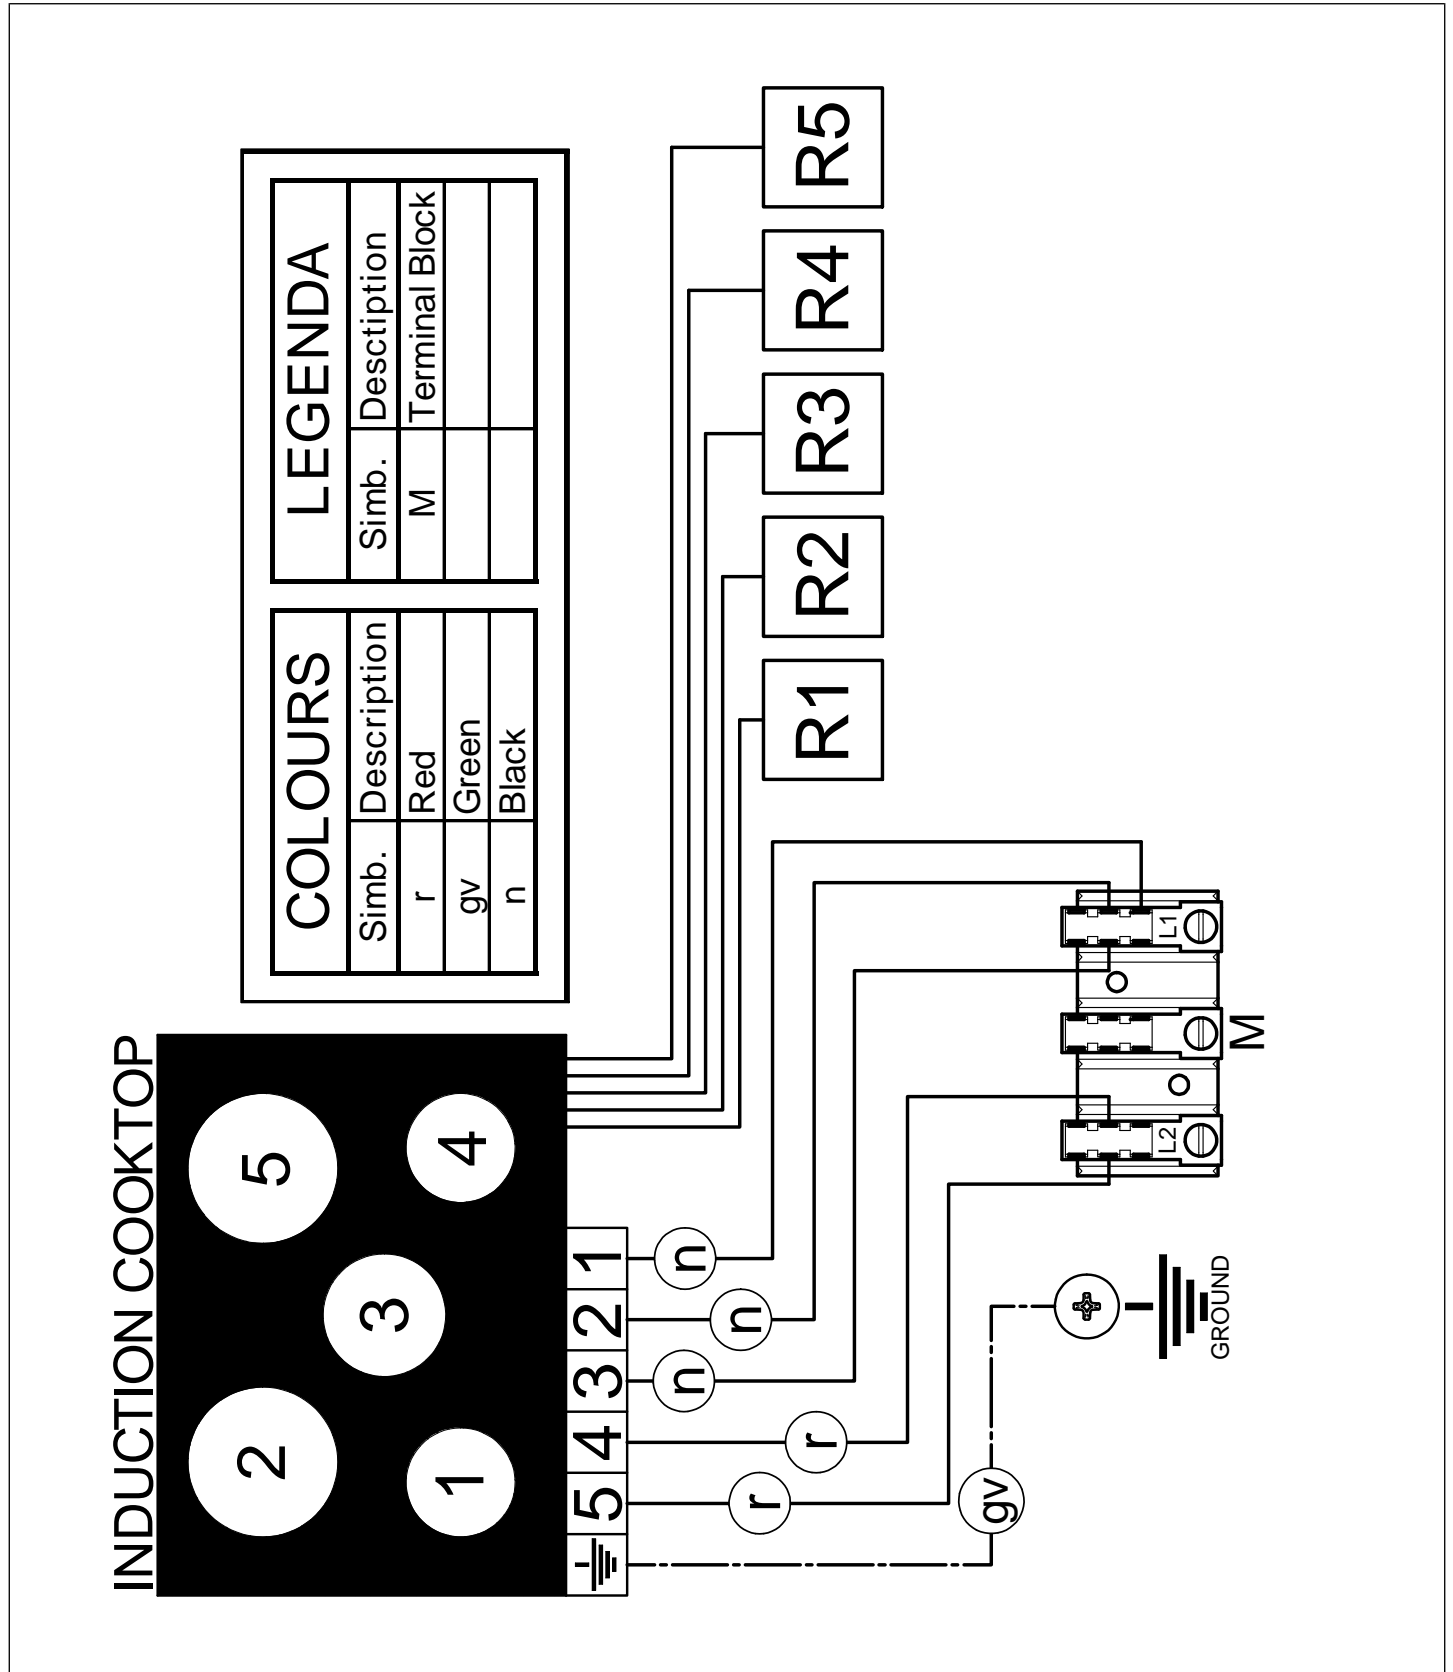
INDUCTION COOKTOP

2
1
3
5
4

5 4 3 2 1

COLOURS

| Simb. | Description |
|---|---|
| r | Red |
| gv | Green |
| n | Black |

LEGENDA

| Simb. | Desctiption |
|---|---|
| M | Terminal Block |
| | |
| | |

R1
R2
R3
R4
R5

n
n
n
r
r
gv

L1
L2
M

GROUND